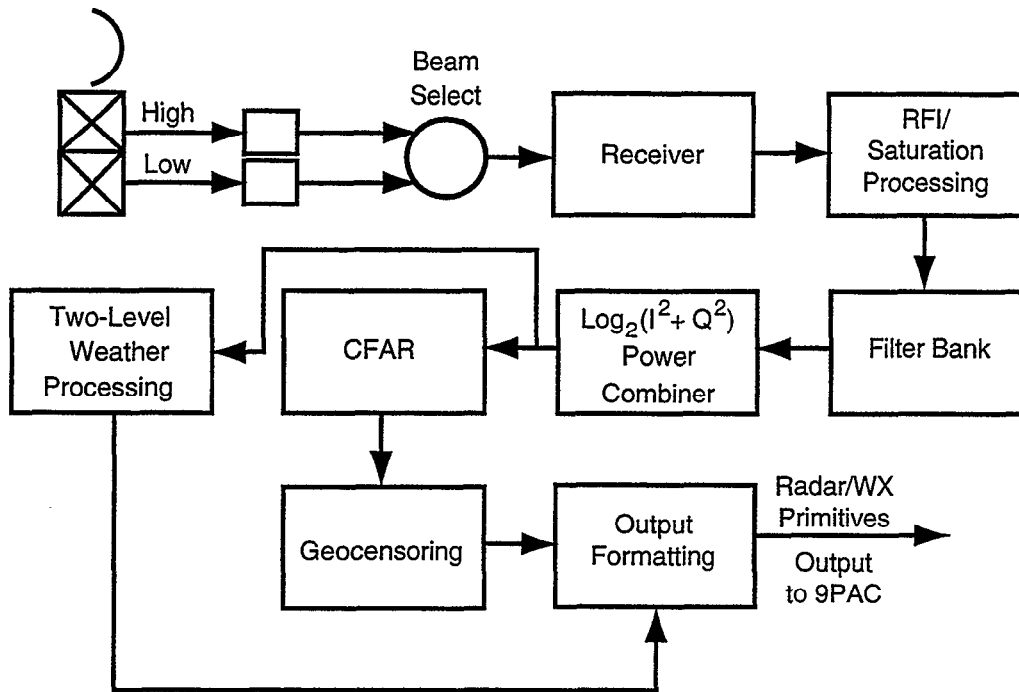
High

Low

Beam Select

Receiver

RFI/ Saturation Processing

Two-Level Weather Processing

CFAR

$Log_2(I^2 + Q^2)$ Power Combiner

Filter Bank

Geocensoring

Output Formatting

Radar/WX Primitives

Output to 9PAC